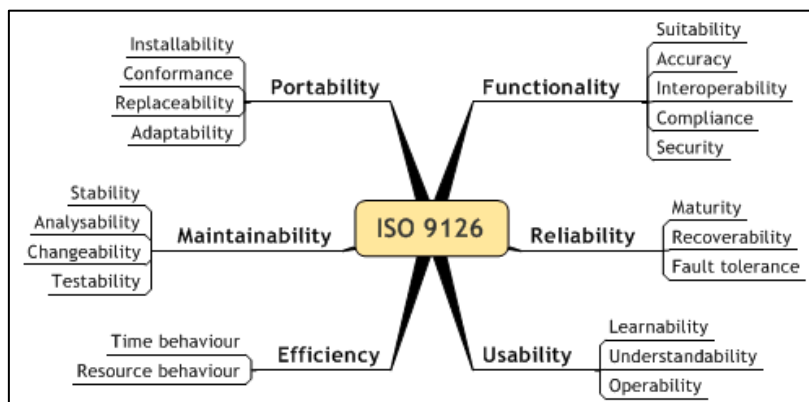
ISO 9126

Portability
Installability
Conformance
Replaceability
Adaptability

Functionality
Suitability
Accuracy
Interoperability
Compliance
Security

Maintainability
Stability
Analysability
Changeability
Testability

Reliability
Maturity
Recoverability
Fault tolerance

Efficiency
Time behaviour
Resource behaviour

Usability
Learnability
Understandability
Operability